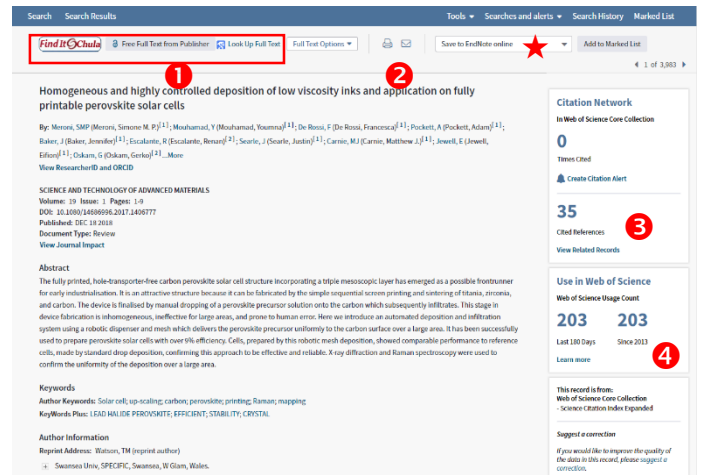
Search Search Results

Tools ▾ Searches and alerts ▾ Search History Marked List

Find It @ Chula  Free Full Text from Publisher  Look Up Full Text  Full Text Options ▾

Save to EndNote online  Add to Marked List

1 2

◀ 1 of 3,983 ▶

Homogeneous and highly controlled deposition of low viscosity inks and application on fully printable perovskite solar cells

By: Meroni, SMP (Meroni, Simone M. P.)[1]; Mouhamad, Y (Mouhamad, Youmna)[1]; De Rossi, F (De Rossi, Francesca)[1]; Pockett, A (Pockett, Adam)[1]; Baker, J (Baker, Jennifer)[1]; Escalante, R (Escalante, Renan)[2]; Searle, J (Searle, Justin)[1]; Carnie, MJ (Carnie, Matthew J.)[1]; Jewell, E (Jewell, Eifion)[1]; Oskam, G (Oskam, Gerko)[2] ...More
View ResearcherID and ORCID

SCIENCE AND TECHNOLOGY OF ADVANCED MATERIALS
Volume: 19 Issue: 1 Pages: 1-9
DOI: 10.1080/14686996.2017.1406777
Published: DEC 18 2018
Document Type: Review
View Journal Impact

Abstract
The fully printed, hole-transporter-free carbon perovskite solar cell structure incorporating a triple mesoscopic layer has emerged as a possible frontrunner for early industrialisation. It is an attractive structure because it can be fabricated by the simple sequential screen printing and sintering of titania, zirconia, and carbon. The device is finalised by manual dropping of a perovskite precursor solution onto the carbon which subsequently infiltrates. This stage in device fabrication is inhomogeneous, ineffective for large areas, and prone to human error. Here we introduce an automated deposition and infiltration system using a robotic dispenser and mesh which delivers the perovskite precursor uniformly to the carbon surface over a large area. It has been successfully used to prepare perovskite solar cells with over 9% efficiency. Cells, prepared by this robotic mesh deposition, showed comparable performance to reference cells, made by standard drop deposition, confirming this approach to be effective and reliable. X-ray diffraction and Raman spectroscopy were used to confirm the uniformity of the deposition over a large area.

Keywords
Author Keywords: Solar cell; up-scaling; carbon; perovskite; printing; Raman; mapping
KeyWords Plus: LEAD HALIDE PEROVSKITE; EFFICIENT; STABILITY; CRYSTAL

Author Information
Reprint Address: Watson, TM (reprint author)
+ Swansea Univ, SPECIFIC, Swansea, W Glam, Wales.

Citation Network
In Web of Science Core Collection
0
Times Cited
Create Citation Alert
35
Cited References
View Related Records
3

Use in Web of Science
Web of Science Usage Count
203 203
Last 180 Days Since 2013
Learn more
4

This record is from:
Web of Science Core Collection
- Science Citation Index Expanded

Suggest a correction
If you would like to improve the quality of the data in this record, please suggest a correction.